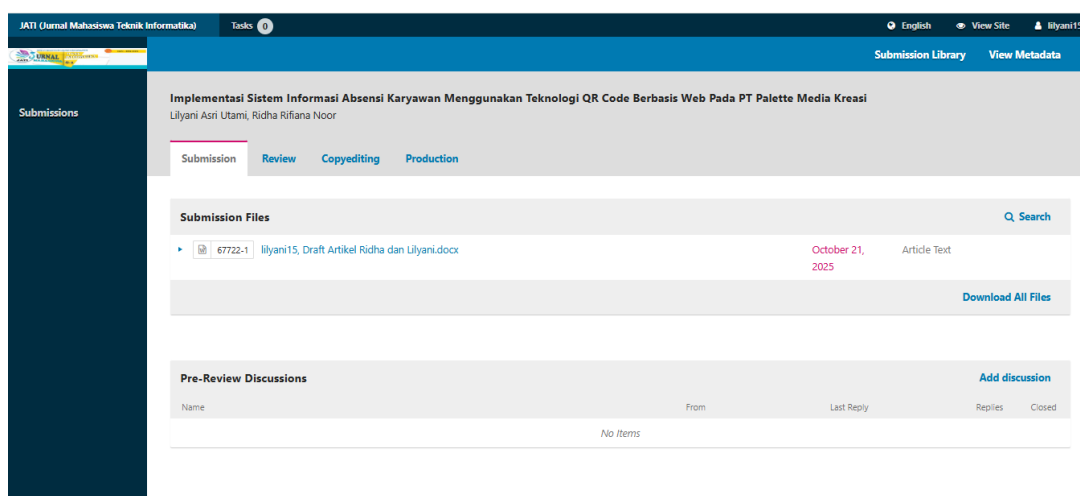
JATI (Jurnal Mahasiswa Teknik Informatika) Tasks 0

English View Site lilyani15

Submission Library View Metadata

Submissions

Implementasi Sistem Informasi Absensi Karyawan Menggunakan Teknologi QR Code Berbasis Web Pada PT Palette Media Kreasi
Lilyani Asri Utami, Ridha Rifiana Noor

Submission Review Copyediting Production

Submission Files

Search

67722-1 lilyani15, Draft Artikel Ridha dan Lilyani.docx October 21, 2025 Article Text

Download All Files

Pre-Review Discussions

Add discussion

| Name | From | Last Reply | Replies | Closed |
|---|---|---|---|---|
| No Items | | | | |